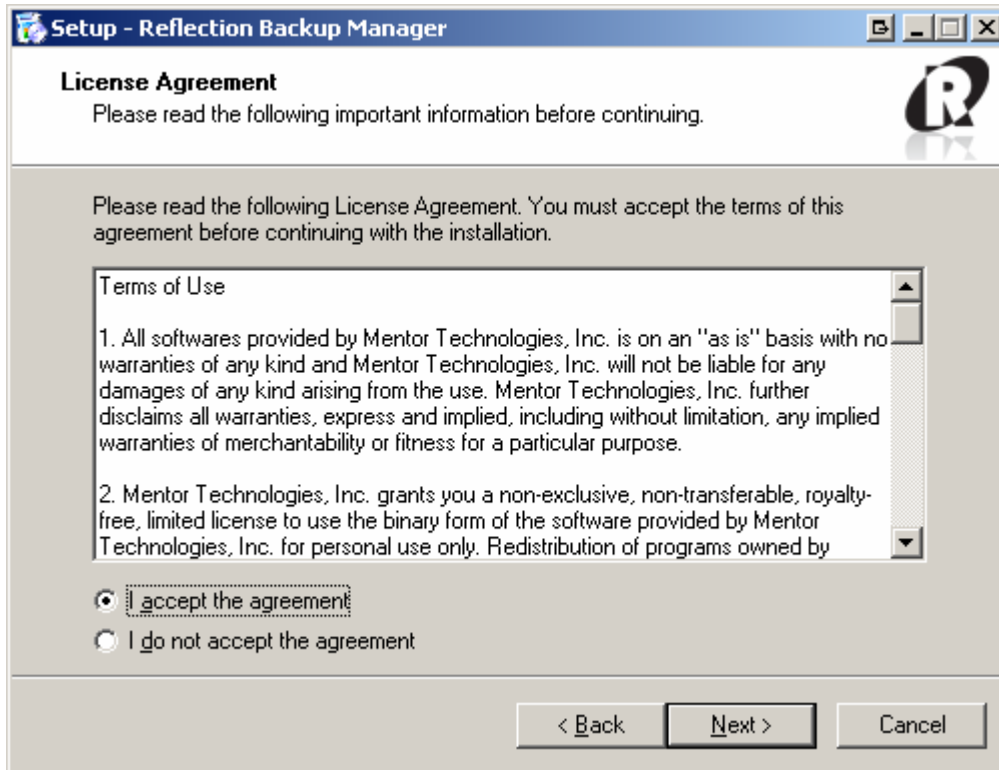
Setup - Reflection Backup Manager

License Agreement

Please read the following important information before continuing.

Please read the following License Agreement. You must accept the terms of this agreement before continuing with the installation.

Terms of Use

1. All softwares provided by Mentor Technologies, Inc. is on an "as is" basis with no warranties of any kind and Mentor Technologies, Inc. will not be liable for any damages of any kind arising from the use. Mentor Technologies, Inc. further disclaims all warranties, express and implied, including without limitation, any implied warranties of merchantability or fitness for a particular purpose.

2. Mentor Technologies, Inc. grants you a non-exclusive, non-transferable, royalty-free, limited license to use the binary form of the software provided by Mentor Technologies, Inc. for personal use only. Redistribution of programs owned by

I accept the agreement

I do not accept the agreement

< Back

Next >

Cancel